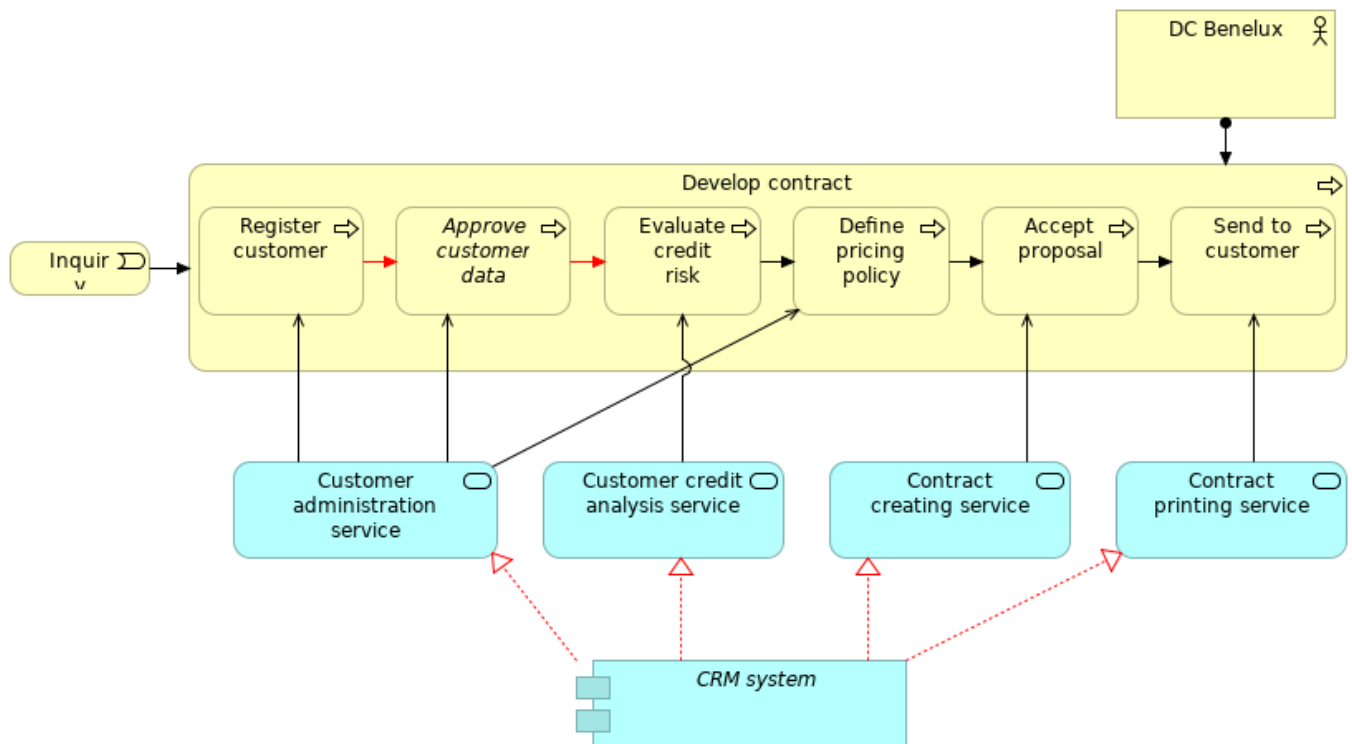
DC Benelux

Develop contract

Inquir y

Register customer

Approve customer data

Evaluate credit risk

Define pricing policy

Accept proposal

Send to customer

Customer administration service

Customer credit analysis service

Contract creating service

Contract printing service

CRM system